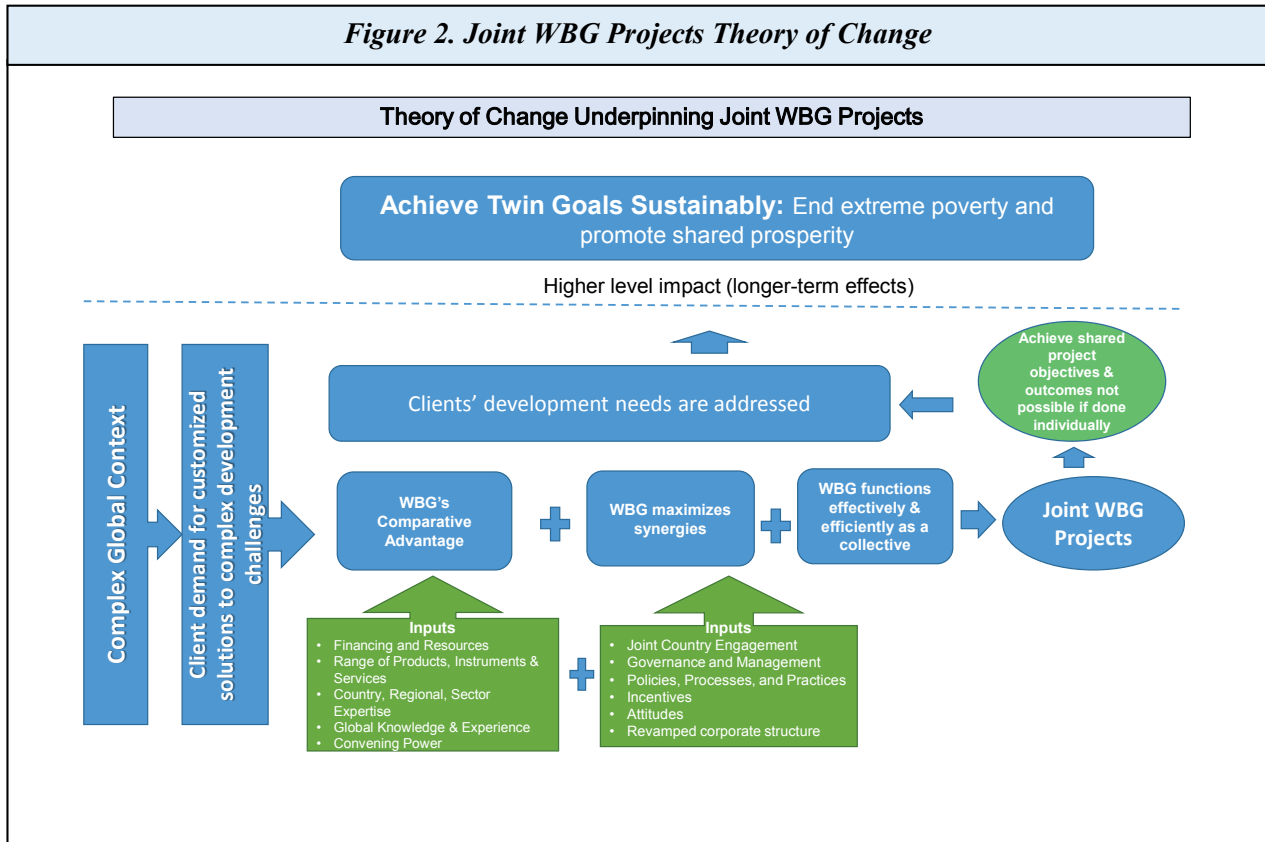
Figure 2. Joint WBG Projects Theory of Change

Theory of Change Underpinning Joint WBG Projects

Achieve Twin Goals Sustainably: End extreme poverty and promote shared prosperity

Higher level impact (longer-term effects)

Complex Global Context

Client demand for customized solutions to complex development challenges

Clients' development needs are addressed

Achieve shared project objectives & outcomes not possible if done individually

WBG's Comparative Advantage

WBG maximizes synergies

WBG functions effectively & efficiently as a collective

Joint WBG Projects

Inputs
• Financing and Resources
• Range of Products, Instruments & Services
• Country, Regional, Sector Expertise
• Global Knowledge & Experience
• Convening Power

Inputs
• Joint Country Engagement
• Governance and Management
• Policies, Processes, and Practices
• Incentives
• Attitudes
• Revamped corporate structure